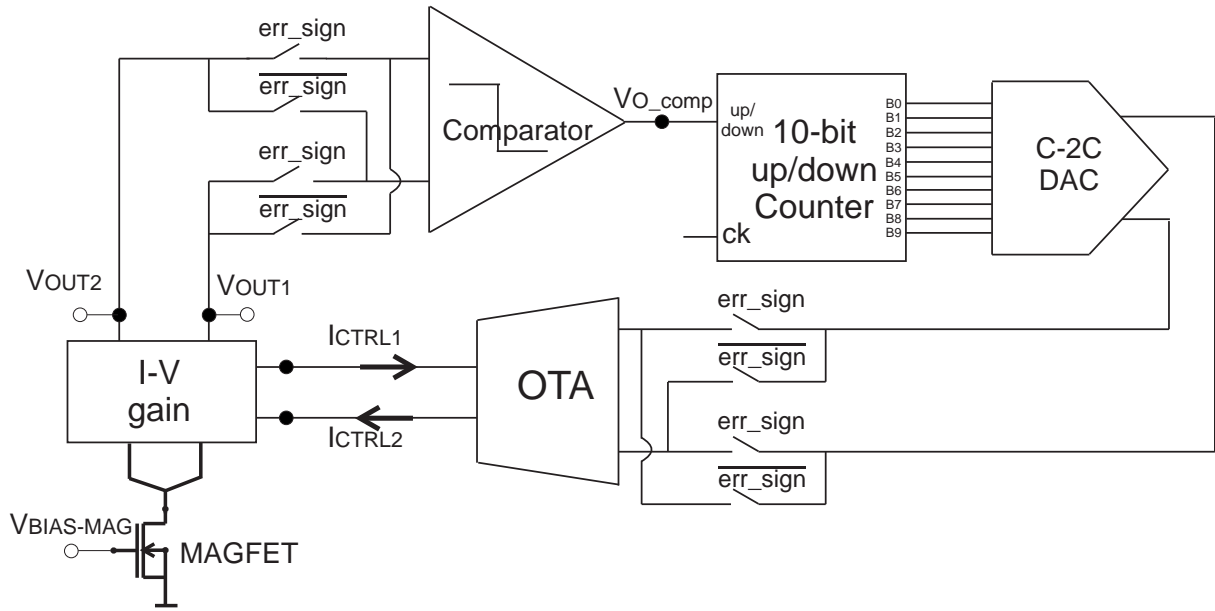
err_sign
$\overline{\text{err\_sign}}$
err_sign
$\overline{\text{err\_sign}}$
Comparator
VO_comp
up/ down
10-bit up/down Counter
ck
B0 B1 B2 B3 B4 B5 B6 B7 B8 B9
C-2C DAC
VOUT2
VOUT1
ICTRL1
ICTRL2
I-V gain
OTA
err_sign
$\overline{\text{err\_sign}}$
err_sign
$\overline{\text{err\_sign}}$
VBIAS-MAG
MAGFET